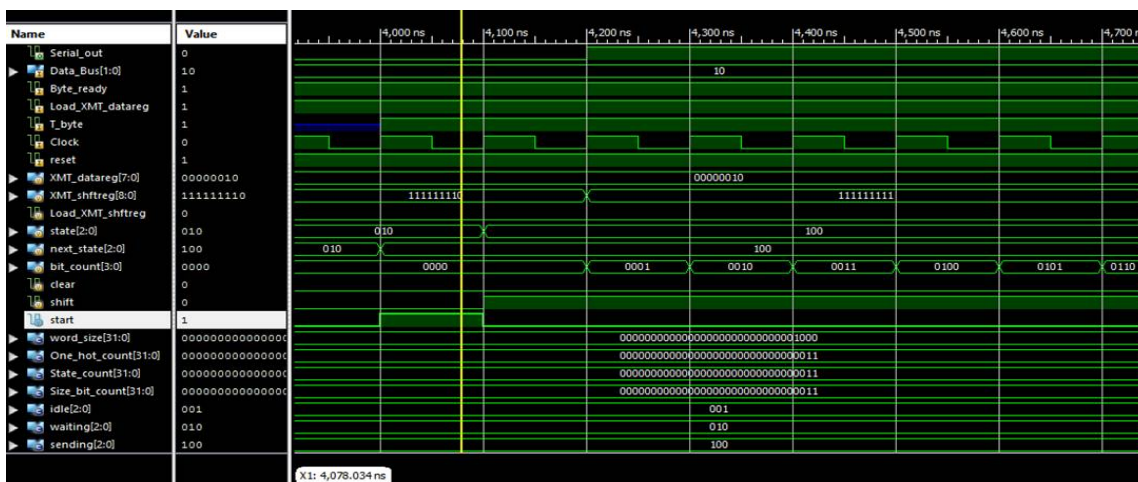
| Name | Value |
|---|---|
| Serial_out | 0 |
| Data_Bus[1:0] | 10 |
| Byte_ready | 1 |
| Load_XMT_datareg | 1 |
| T_byte | 1 |
| Clock | 0 |
| reset | 1 |
| XMT_datareg[7:0] | 00000010 |
| XMT_shftreg[8:0] | 111111110 |
| Load_XMT_shftreg | 0 |
| state[2:0] | 010 |
| next_state[2:0] | 100 |
| bit_count[3:0] | 0000 |
| clear | 0 |
| shift | 0 |
| start | 1 |
| word_size[31:0] | 000000000000000 |
| One_hot_count[31:0] | 000000000000000 |
| State_count[31:0] | 000000000000000 |
| Size_bit_count[31:0] | 000000000000000 |
| idle[2:0] | 001 |
| waiting[2:0] | 010 |
| sending[2:0] | 100 |

4,000 ns 4,100 ns 4,200 ns 4,300 ns 4,400 ns 4,500 ns 4,600 ns 4,700 n

10

00000010

111111110 111111111

010 100

010 100

0000 0001 0010 0011 0100 0101 0110

00000000000000000000000000001000

00000000000000000000000000000011

00000000000000000000000000000011

00000000000000000000000000000011

001

010

100

X1: 4,078.034 ns